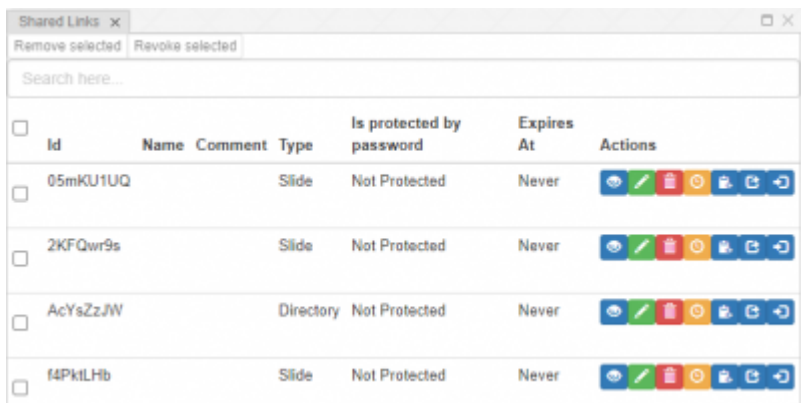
Shared Links ×

Remove selected | Revoke selected

Search here...

| | Id | Name | Comment | Type | Is protected by password | Expires At | Actions |
|---|---|---|---|---|---|---|---|
| | 05mKU1UQ | | | Slide | Not Protected | Never | |
| | 2KFQwr9s | | | Slide | Not Protected | Never | |
| | AcYsZzJW | | | Directory | Not Protected | Never | |
| | f4PktLHb | | | Slide | Not Protected | Never | |